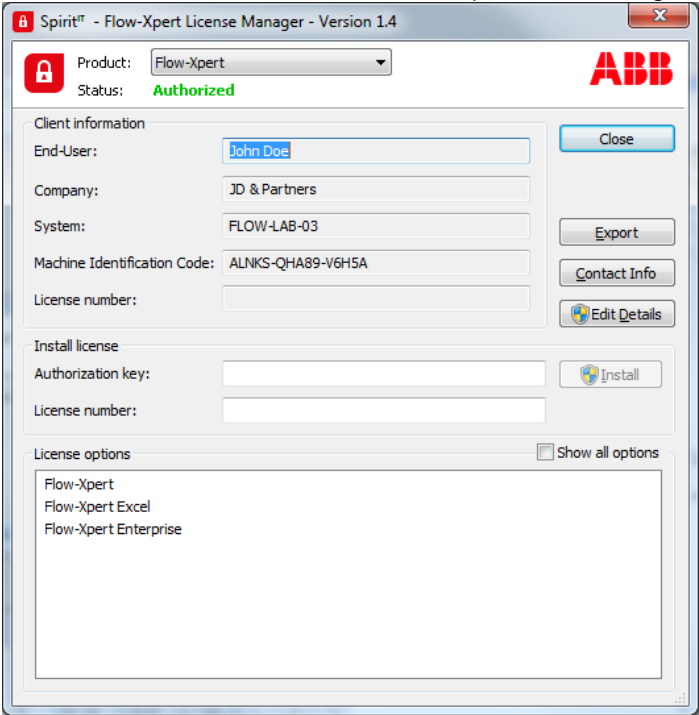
Spirit$^{IT}$ - Flow-Xpert License Manager - Version 1.4

Product: Flow-Xpert
Status: Authorized

ABB

Client information
End-User: John Doe
Company: JD & Partners
System: FLOW-LAB-03
Machine Identification Code: ALNKS-QHA89-V6H5A
License number:

Close
Export
Contact Info
Edit Details

Install license
Authorization key:
License number:
Install

License options
Show all options
Flow-Xpert
Flow-Xpert Excel
Flow-Xpert Enterprise